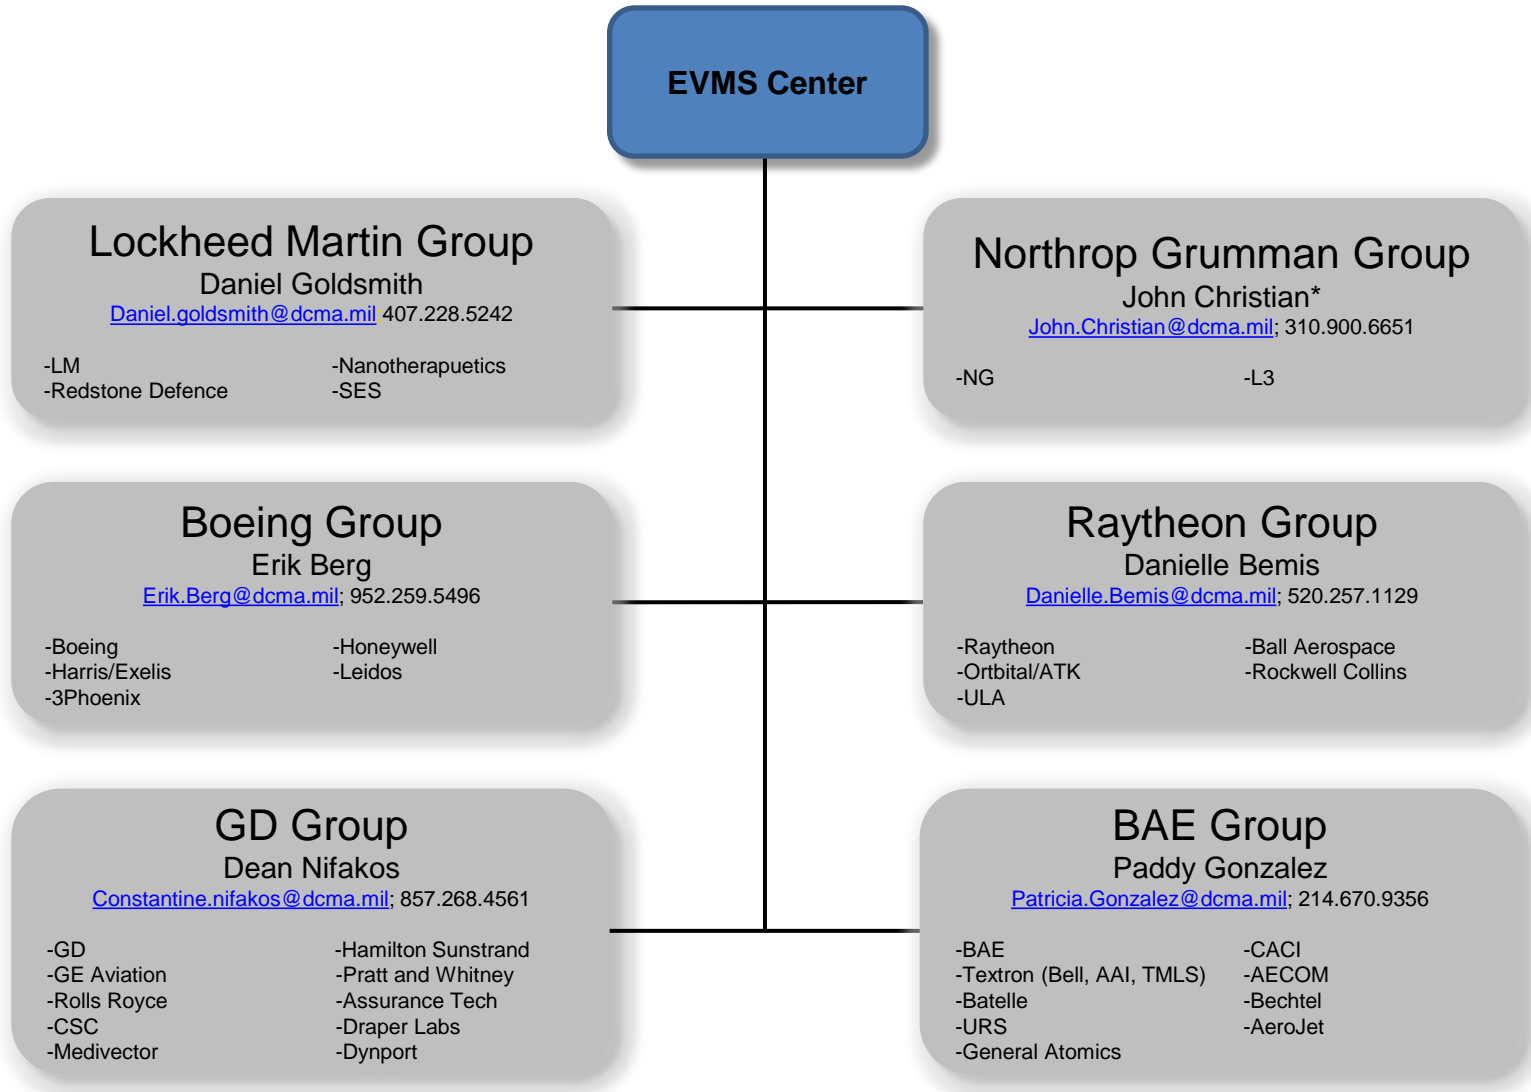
EVMS Center

Lockheed Martin Group
Daniel Goldsmith
Daniel.goldsmith@dcma.mil 407.228.5242

-LM
-Redstone Defence

-Nanotherapuetics
-SES

Northrop Grumman Group
John Christian*
John.Christian@dcma.mil; 310.900.6651

-NG

-L3

Boeing Group
Erik Berg
Erik.Berg@dcma.mil; 952.259.5496

-Boeing
-Harris/Exelis
-3Phoenix

-Honeywell
-Leidos

Raytheon Group
Danielle Bemis
Danielle.Bemis@dcma.mil; 520.257.1129

-Raytheon
-Ortbital/ATK
-ULA

-Ball Aerospace
-Rockwell Collins

GD Group
Dean Nifakos
Constantine.nifakos@dcma.mil; 857.268.4561

-GD
-GE Aviation
-Rolls Royce
-CSC
-Medivector

-Hamilton Sunstrand
-Pratt and Whitney
-Assurance Tech
-Draper Labs
-Dynport

BAE Group
Paddy Gonzalez
Patricia.Gonzalez@dcma.mil; 214.670.9356

-BAE
-Textron (Bell, AAI, TMLS)
-Batelle
-URS
-General Atomics

-CACI
-AECOM
-Bechtel
-AeroJet